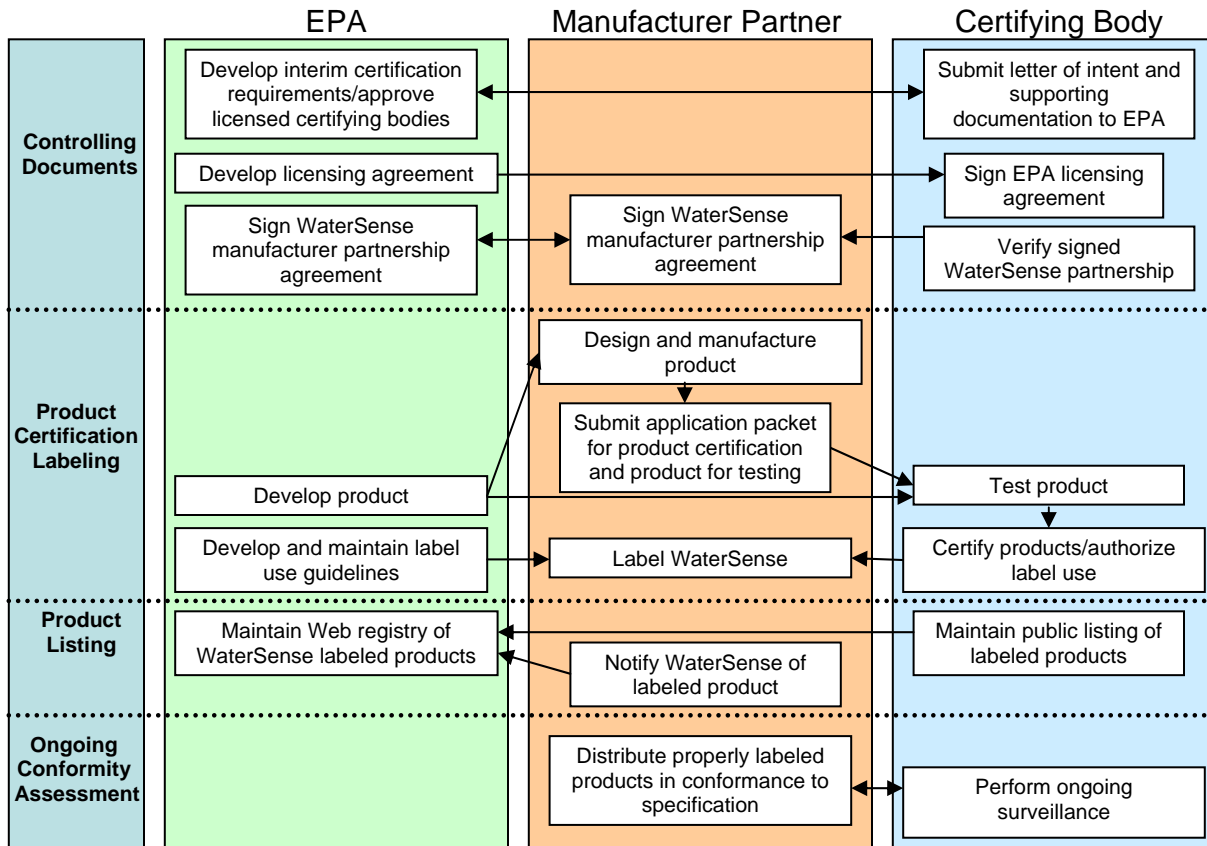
EPA

Manufacturer Partner

Certifying Body

Controlling Documents

Develop interim certification requirements/approve licensed certifying bodies

Submit letter of intent and supporting documentation to EPA

Develop licensing agreement

Sign EPA licensing agreement

Sign WaterSense manufacturer partnership agreement

Sign WaterSense manufacturer partnership agreement

Verify signed WaterSense partnership

Product Certification Labeling

Design and manufacture product

Submit application packet for product certification and product for testing

Develop product

Test product

Develop and maintain label use guidelines

Label WaterSense

Certify products/authorize label use

Product Listing

Maintain Web registry of WaterSense labeled products

Maintain public listing of labeled products

Notify WaterSense of labeled product

Ongoing Conformity Assessment

Distribute properly labeled products in conformance to specification

Perform ongoing surveillance